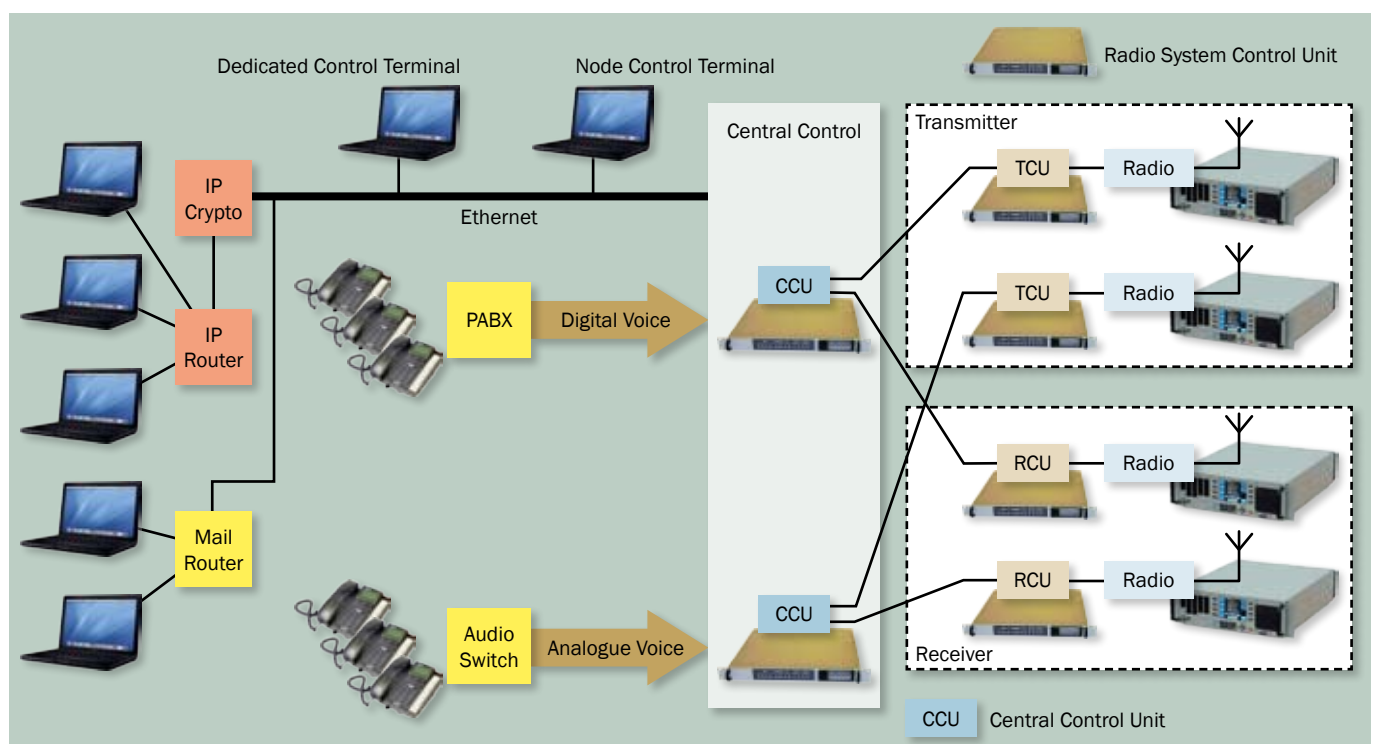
Radio System Control Unit

Dedicated Control Terminal

Node Control Terminal

Central Control

Transmitter

IP Crypto

Ethernet

TCU

Radio

CCU

TCU

Radio

PABX

Digital Voice

IP Router

RCU

Radio

Mail Router

RCU

Radio

CCU

Audio Switch

Analogue Voice

Receiver

CCU Central Control Unit